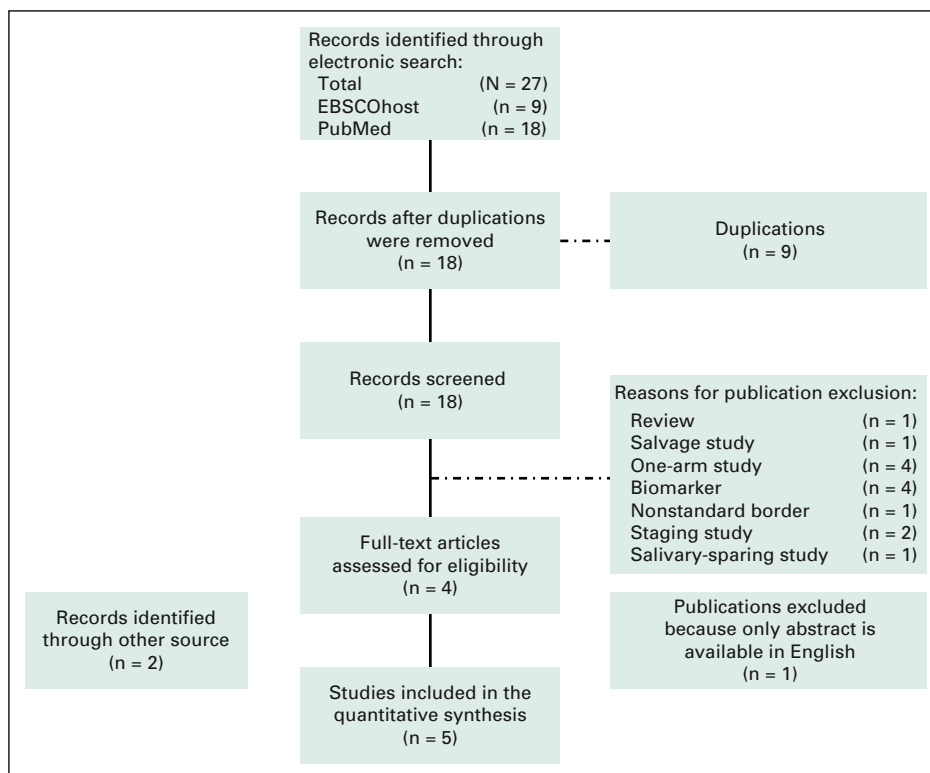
Records identified through electronic search:
Total (N = 27)
EBSCOhost (n = 9)
PubMed (n = 18)

Records after duplications were removed
(n = 18)

Duplications
(n = 9)

Records screened
(n = 18)

Reasons for publication exclusion:
Review (n = 1)
Salvage study (n = 1)
One-arm study (n = 4)
Biomarker (n = 4)
Nonstandard border (n = 1)
Staging study (n = 2)
Salivary-sparing study (n = 1)

Full-text articles assessed for eligibility
(n = 4)

Records identified through other source
(n = 2)

Publications excluded because only abstract is available in English
(n = 1)

Studies included in the quantitative synthesis
(n = 5)